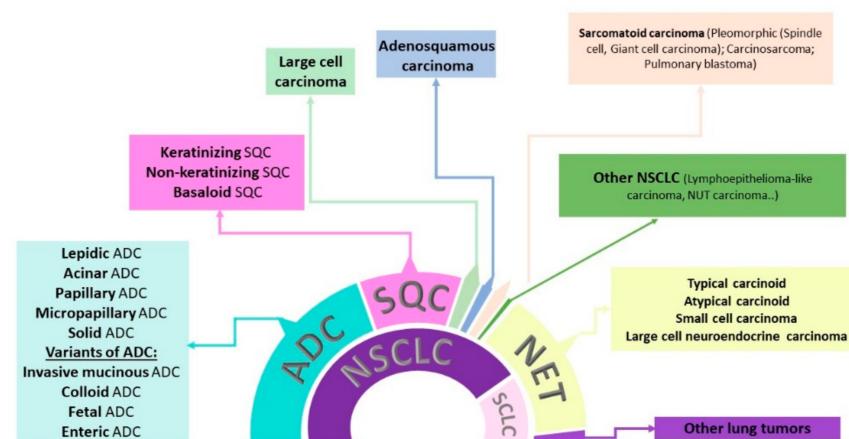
Large cell carcinoma

Adenosquamous carcinoma

Sarcomatoid carcinoma (Pleomorphic (Spindle cell, Giant cell carcinoma); Carcinosarcoma; Pulmonary blastoma)

Keratinizing SQC
Non-keratinizing SQC
Basaloid SQC

Other NSCLC (Lymphoepithelioma-like carcinoma, NUT carcinoma..)

Lepidic ADC
Acinar ADC
Papillary ADC
Micropapillary ADC
Solid ADC
Variants of ADC:
Invasive mucinous ADC
Colloid ADC
Fetal ADC
Enteric ADC

SQC

ADC

NSCLC

NET

SCLC

Typical carcinoid
Atypical carcinoid
Small cell carcinoma
Large cell neuroendocrine carcinoma

Other lung tumors